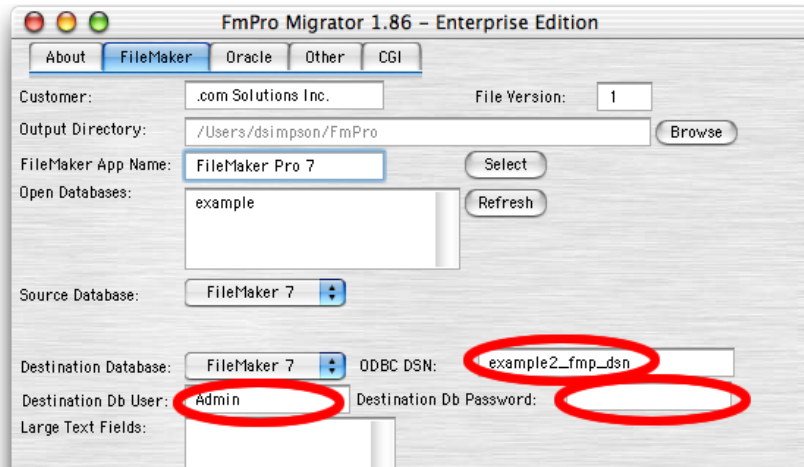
FmPro Migrator 1.86 - Enterprise Edition

About | FileMaker | Oracle | Other | CGI

Customer: .com Solutions Inc.
File Version: 1
Output Directory: /Users/dsimpson/FmPro
Browse
FileMaker App Name: FileMaker Pro 7
Select
Open Databases:
example
Refresh
Source Database: FileMaker 7
Destination Database: FileMaker 7
ODBC DSN: example2_fmp_dsn
Destination Db User: Admin
Destination Db Password:
Large Text Fields: